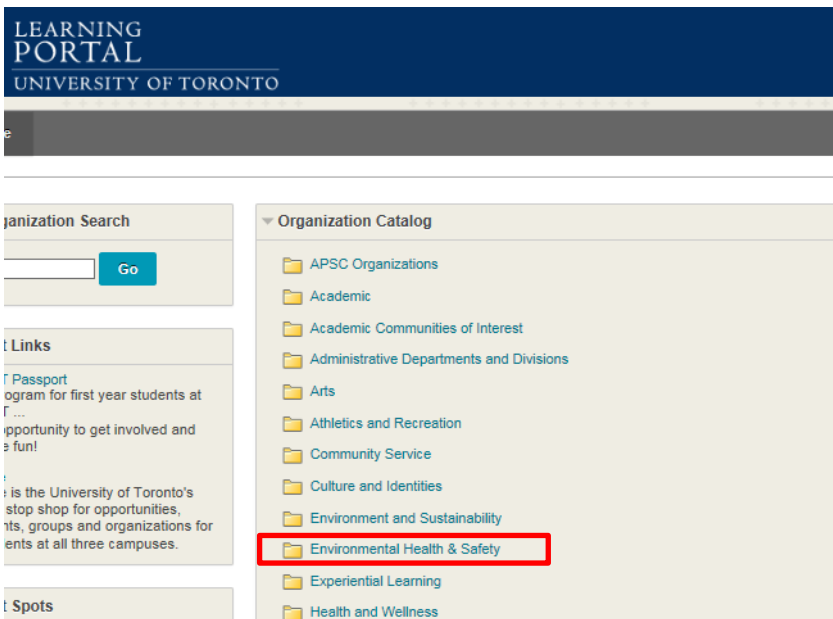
LEARNING
PORTAL
UNIVERSITY OF TORONTO

e

ganization Search

Go

t Links

T Passport
ogram for first year students at
T ...
pportunity to get involved and
e fun!

e
e is the University of Toronto's
stop shop for opportunities,
nts, groups and organizations for
ents at all three campuses.

t Spots

Organization Catalog

APSC Organizations
Academic
Academic Communities of Interest
Administrative Departments and Divisions
Arts
Athletics and Recreation
Community Service
Culture and Identities
Environment and Sustainability
Environmental Health & Safety
Experiential Learning
Health and Wellness